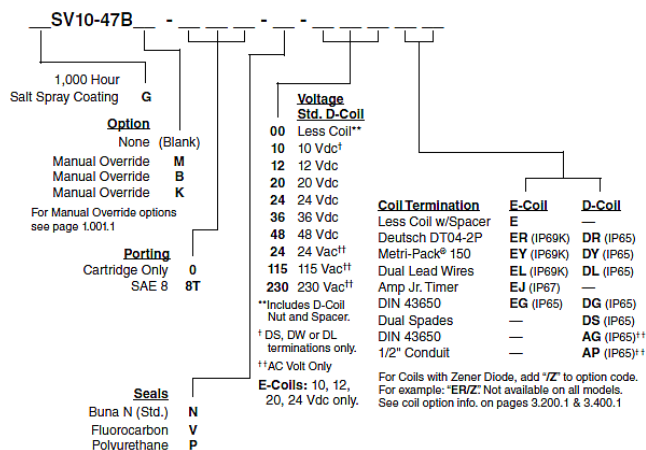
__SV10-47B__ - __ __ __ - __ - __ __ __ __

1,000 Hour
Salt Spray Coating **G**

**Option**
None (Blank)
Manual Override **M**
Manual Override **B**
Manual Override **K**
For Manual Override options see page 1.001.1

**Porting**
Cartridge Only **0**
SAE 8 **8T**

**Seals**
Buna N (Std.) **N**
Fluorocarbon **V**
Polyurethane **P**

**Voltage Std. D-Coil**
**00** Less Coil**
**10** 10 Vdc†
**12** 12 Vdc
**20** 20 Vdc
**24** 24 Vdc
**36** 36 Vdc
**48** 48 Vdc
**24** 24 Vac††
**115** 115 Vac††
**230** 230 Vac††
**Includes D-Coil Nut and Spacer.
† DS, DW or DL terminations only.
††AC Volt Only
**E-Coils:** 10, 12, 20, 24 Vdc only.

| Coil Termination | E-Coil | D-Coil |
|---|---|---|
| Less Coil w/Spacer | **E** | — |
| Deutsch DT04-2P | **ER** (IP69K) | **DR** (IP65) |
| Metri-Pack® 150 | **EY** (IP69K) | **DY** (IP65) |
| Dual Lead Wires | **EL** (IP69K) | **DL** (IP65) |
| Amp Jr. Timer | **EJ** (IP67) | — |
| DIN 43650 | **EG** (IP65) | **DG** (IP65) |
| Dual Spades | — | **DS** (IP65) |
| DIN 43650 | — | **AG** (IP65)†† |
| 1/2" Conduit | — | **AP** (IP65)†† |

For Coils with Zener Diode, add "**Z**" to option code. For example: "**ER/Z**". Not available on all models. See coil option info. on pages 3.200.1 & 3.400.1